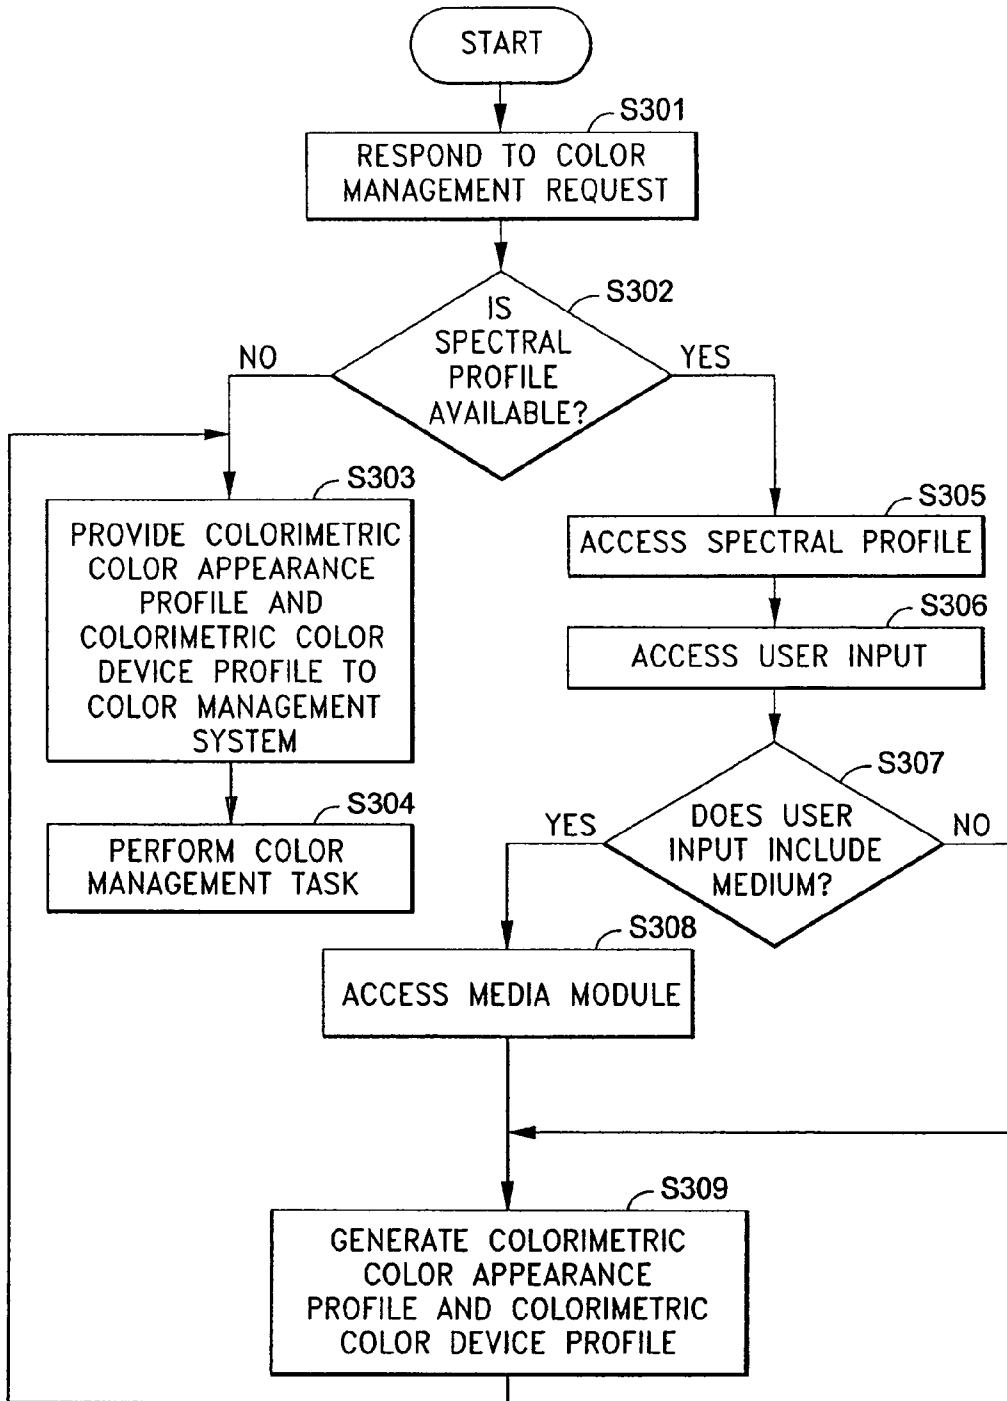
START

S301
RESPOND TO COLOR MANAGEMENT REQUEST

S302
IS SPECTRAL PROFILE AVAILABLE?

NO

YES

S303
PROVIDE COLORIMETRIC COLOR APPEARANCE PROFILE AND COLORIMETRIC COLOR DEVICE PROFILE TO COLOR MANAGEMENT SYSTEM

S304
PERFORM COLOR MANAGEMENT TASK

S305
ACCESS SPECTRAL PROFILE

S306
ACCESS USER INPUT

S307
DOES USER INPUT INCLUDE MEDIUM?

YES

NO

S308
ACCESS MEDIA MODULE

S309
GENERATE COLORIMETRIC COLOR APPEARANCE PROFILE AND COLORIMETRIC COLOR DEVICE PROFILE